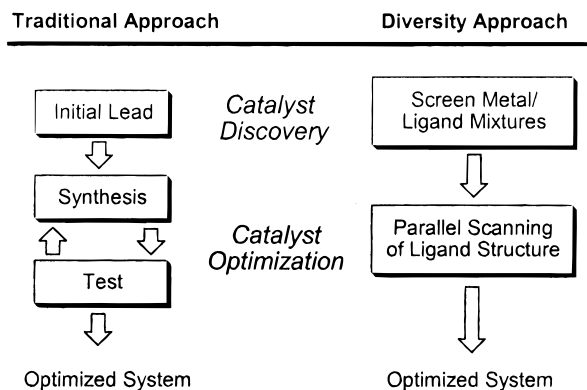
Traditional Approach

Diversity Approach

Initial Lead

Catalyst Discovery

Screen Metal/ Ligand Mixtures

Synthesis

Catalyst Optimization

Parallel Scanning of Ligand Structure

Test

Optimized System

Optimized System